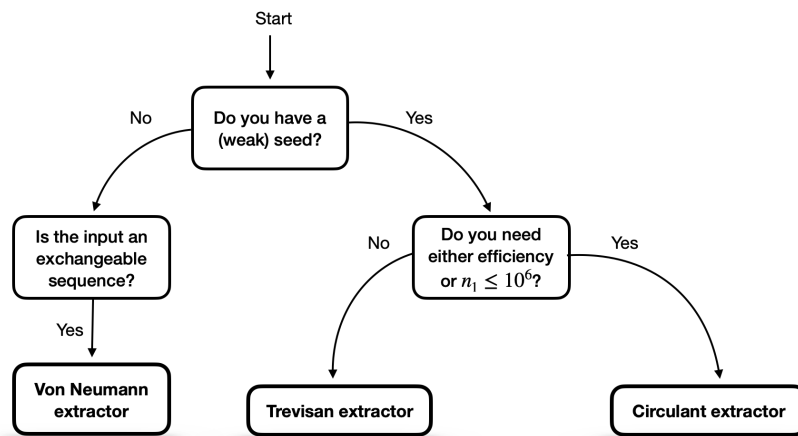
Start

Do you have a (weak) seed?

No

Yes

Is the input an exchangeable sequence?

Yes

Von Neumann extractor

Do you need either efficiency or $n_1 \leq 10^6$?

No

Yes

Trevisan extractor

Circulant extractor